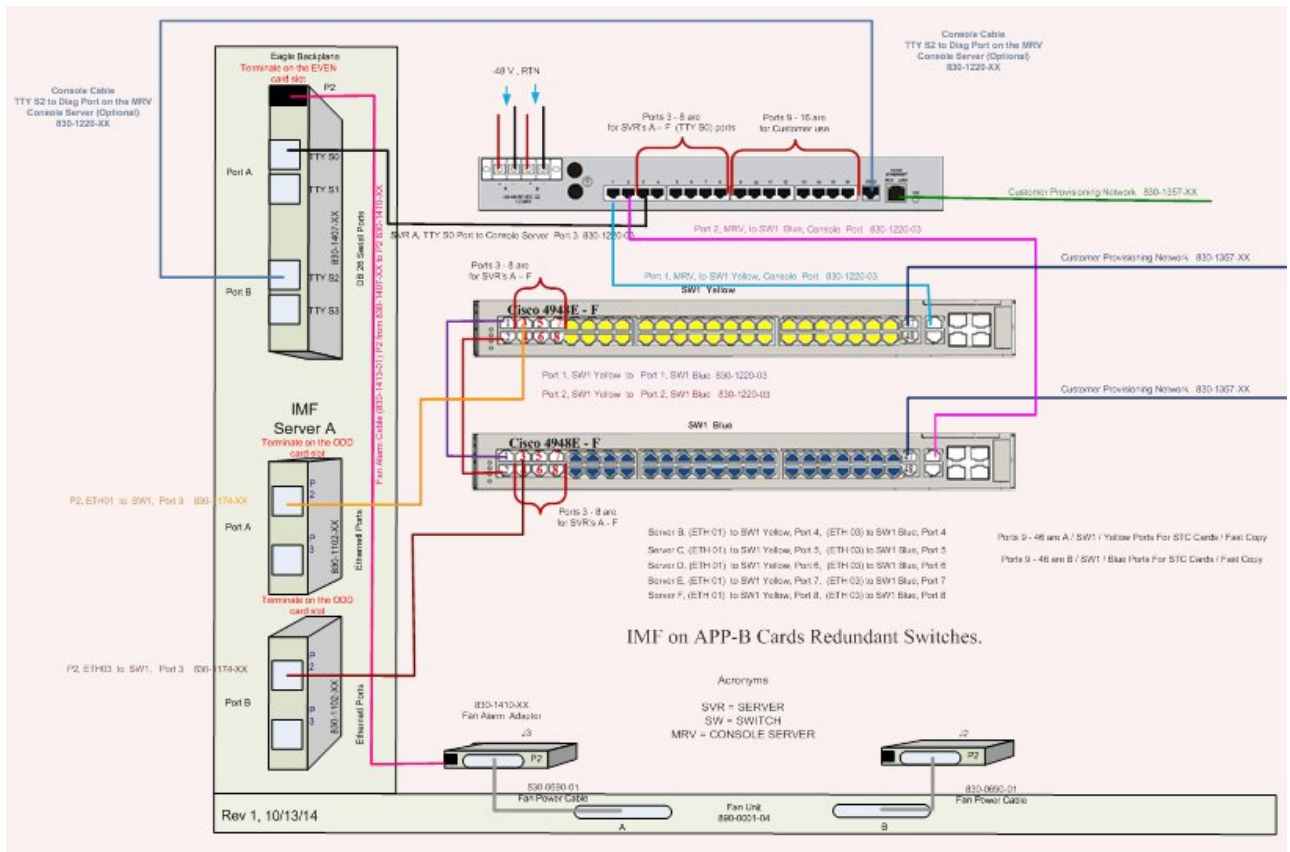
Console Cable
TTY S2 to Diag Port on the MRV
Console Server (Optional)
830-1220-XX

Eagle Backplane
Terminate on the EVEN card slot

P2

Port A

TTY S0
TTY S1

Port B

TTY S2
TTY S3

830-1407-XX

DB 26 Serial Ports

Fan Alarm Cable (830-1413-01) | P2 from 830-1407-XX to P2 830-1410-XX

-48 V , RTN

Ports 3 - 8 are for SVR's A – F (TTY S0) ports

Ports 9 - 16 are for Customer use

Console Cable
TTY S2 to Diag Port on the MRV
Console Server (Optional)
830-1220-XX

Customer Provisioning Network 830-1357-XX

SVR A, TTY S0 Port to Console Server Port 3 830-1220-03

Port 2, MRV, to SW1 Blue, Console Port 830-1220-03

Ports 3 - 8 are for SVR's A – F

Port 1, MRV, to SW1 Yellow, Console Port 830-1220-03

Customer Provisioning Network 830-1357-XX

SW1 Yellow

Cisco 4948E - F

1 3 5 7
2 4 6 8

Port 1, SW1 Yellow to Port 1, SW1 Blue 830-1220-03

Port 2, SW1 Yellow to Port 2, SW1 Blue 830-1220-03

Customer Provisioning Network 830-1357-XX

IMF
Server A

Terminate on the ODD card slot

SW1 Blue

Cisco 4948E - F

1 3 5 7
2 4 6 8

P2, ETH01 to SW1, Port 3 830-1174-XX

Port A

P 2

P 3

890-1102-XX

Ethernet Ports

Ports 3 - 8 are for SVR's A – F

Server B, (ETH 01) to SW1 Yellow, Port 4, (ETH 03) to SW1 Blue, Port 4
Server C, (ETH 01) to SW1 Yellow, Port 5, (ETH 03) to SW1 Blue, Port 5
Server D, (ETH 01) to SW1 Yellow, Port 6, (ETH 03) to SW1 Blue, Port 6
Server E, (ETH 01) to SW1 Yellow, Port 7, (ETH 03) to SW1 Blue, Port 7
Server F, (ETH 01) to SW1 Yellow, Port 8, (ETH 03) to SW1 Blue, Port 8

Ports 9 - 46 are A / SW1 / Yellow Ports For STC Cards / Fast Copy

Ports 9 - 46 are B / SW1 / Blue Ports For STC Cards / Fast Copy

Terminate on the ODD card slot

IMF on APP-B Cards Redundant Switches.

P2, ETH03 to SW1, Port 3 830-1174-XX

Port B

P 2

P 3

830-1102-XX

Ethernet Ports

Acronyms

SVR = SERVER
SW = SWITCH
MRV = CONSOLE SERVER

830-1410-XX
Fan Alarm Adapter

J3

P2

J2

P2

830-0690-01
Fan Power Cable

Fan Unit
890-0001-04

830-0690-01
Fan Power Cable

A

B

Rev 1, 10/13/14